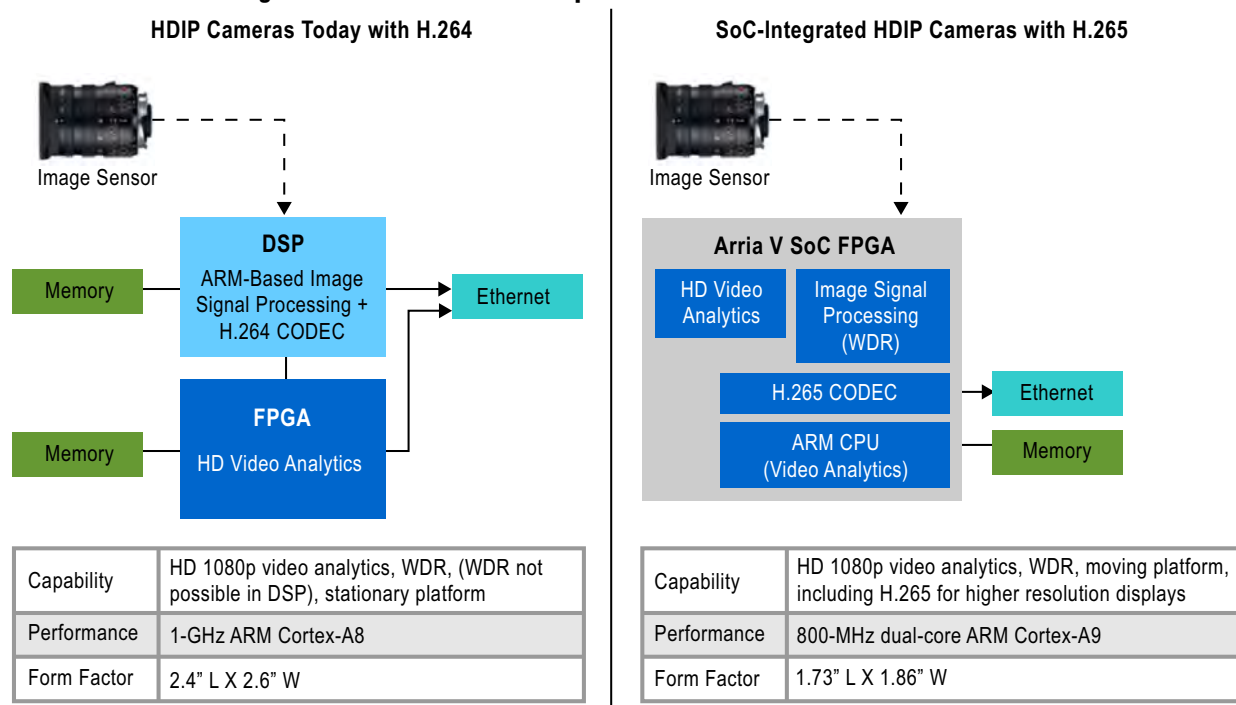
HDIP Cameras Today with H.264

Image Sensor

DSP
ARM-Based Image Signal Processing + H.264 CODEC

Memory

Ethernet

FPGA
HD Video Analytics

Memory

| Capability | HD 1080p video analytics, WDR, (WDR not possible in DSP), stationary platform |
|---|---|
| Performance | 1-GHz ARM Cortex-A8 |
| Form Factor | 2.4” L X 2.6” W |

SoC-Integrated HDIP Cameras with H.265

Image Sensor

Arria V SoC FPGA

HD Video Analytics

Image Signal Processing (WDR)

H.265 CODEC

Ethernet

ARM CPU (Video Analytics)

Memory

| Capability | HD 1080p video analytics, WDR, moving platform, including H.265 for higher resolution displays |
|---|---|
| Performance | 800-MHz dual-core ARM Cortex-A9 |
| Form Factor | 1.73” L X 1.86” W |